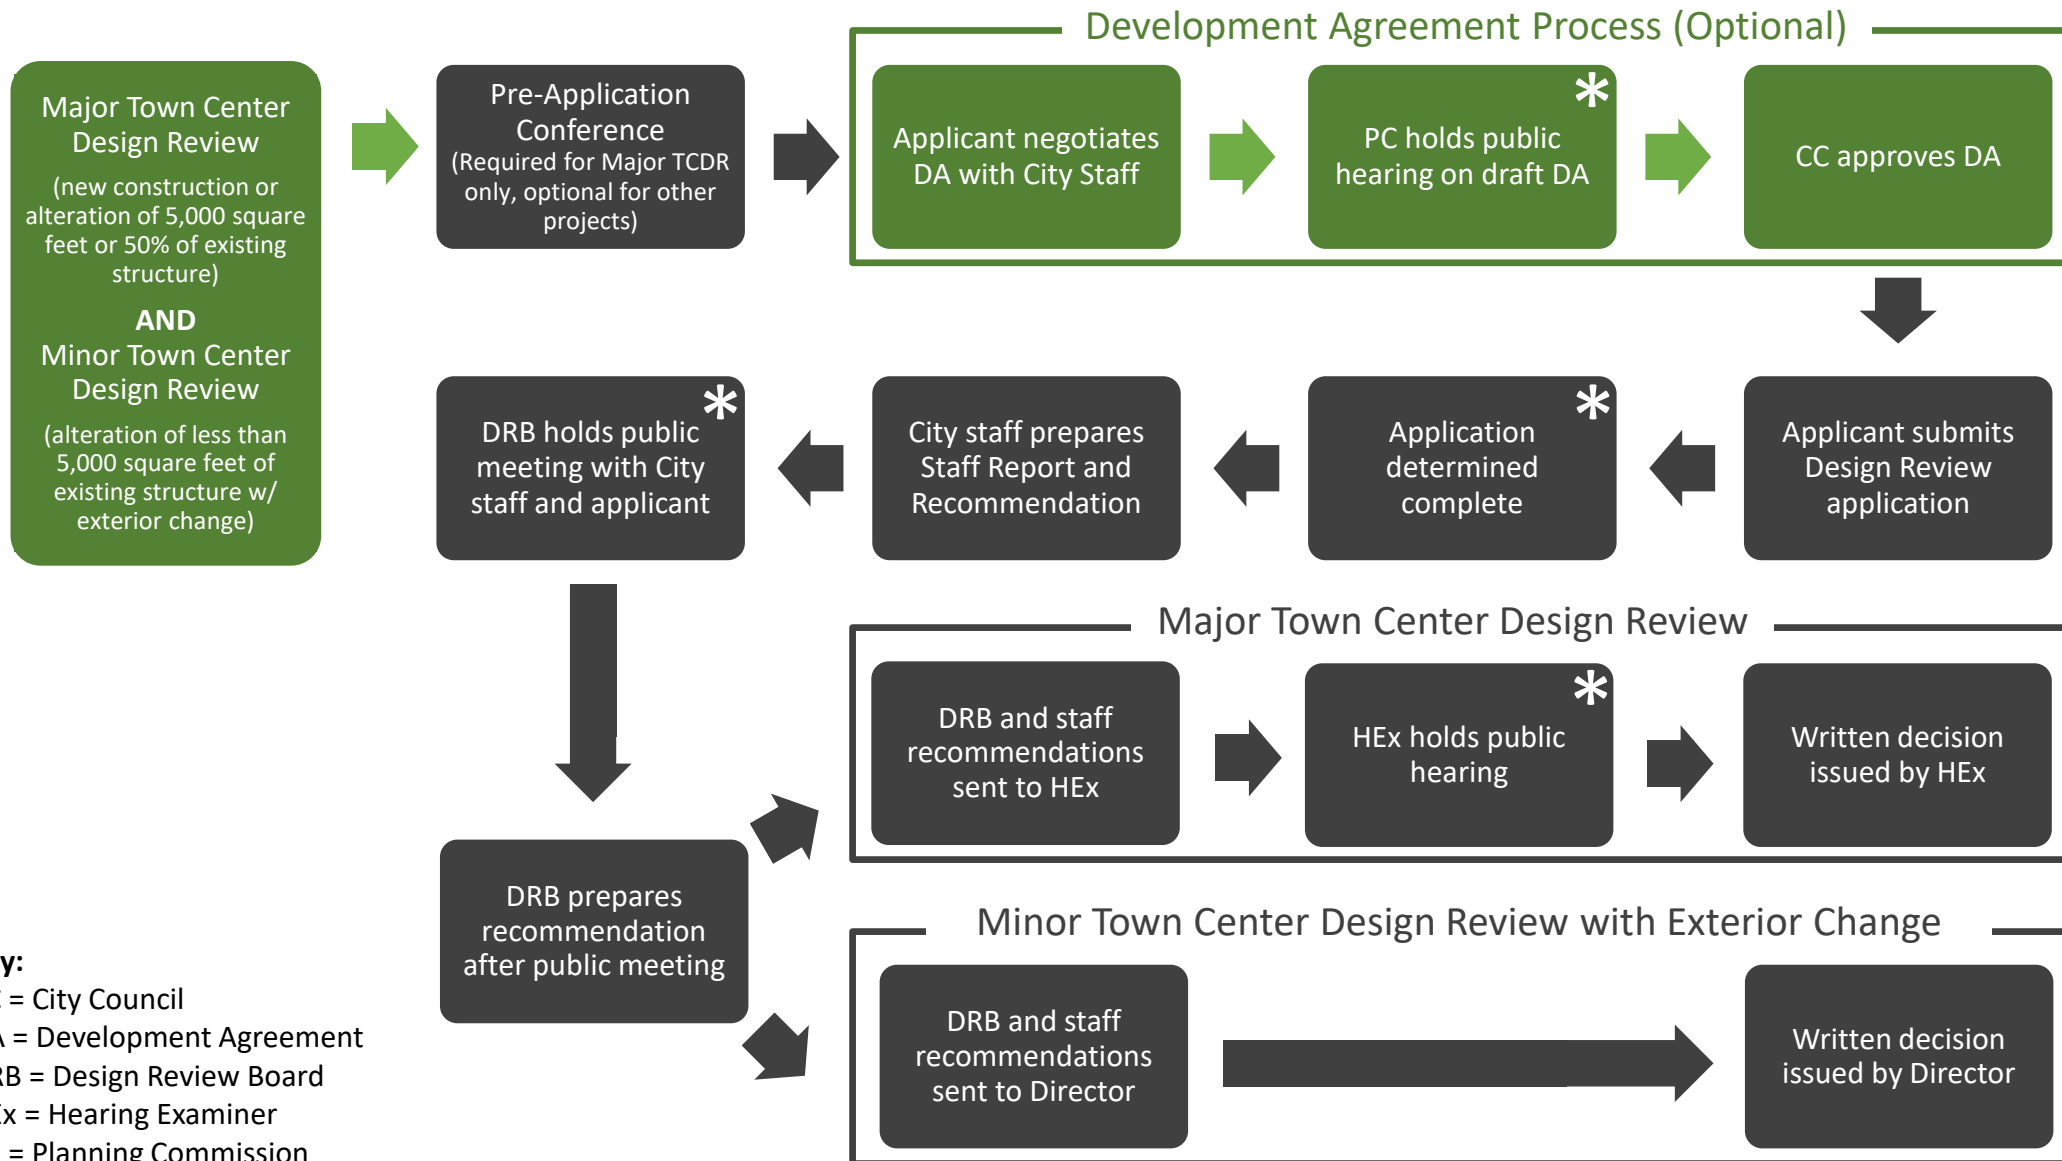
Major Town Center Design Review

(new construction or alteration of 5,000 square feet or 50% of existing structure)

AND

Minor Town Center Design Review

(alteration of less than 5,000 square feet of existing structure w/ exterior change)

Pre-Application Conference (Required for Major TCDR only, optional for other projects)

Development Agreement Process (Optional)

Applicant negotiates DA with City Staff

* PC holds public hearing on draft DA

CC approves DA

Applicant submits Design Review application

* Application determined complete

City staff prepares Staff Report and Recommendation

* DRB holds public meeting with City staff and applicant

DRB prepares recommendation after public meeting

Major Town Center Design Review

DRB and staff recommendations sent to HEx

* HEx holds public hearing

Written decision issued by HEx

Minor Town Center Design Review with Exterior Change

DRB and staff recommendations sent to Director

Written decision issued by Director

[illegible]y:
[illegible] = City Council
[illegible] = Development Agreement
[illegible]B = Design Review Board
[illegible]x = Hearing Examiner
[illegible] = Planning Commission